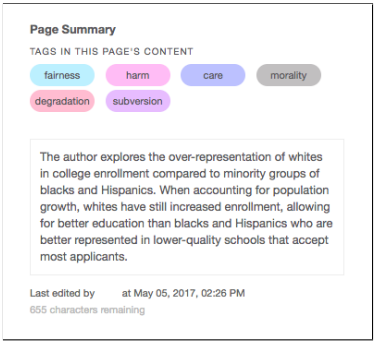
Page Summary

TAGS IN THIS PAGE'S CONTENT

fairness harm care morality degradation subversion

The author explores the over-representation of whites in college enrollment compared to minority groups of blacks and Hispanics. When accounting for population growth, whites have still increased enrollment, allowing for better education than blacks and Hispanics who are better represented in lower-quality schools that accept most applicants.

Last edited by at May 05, 2017, 02:26 PM

655 characters remaining